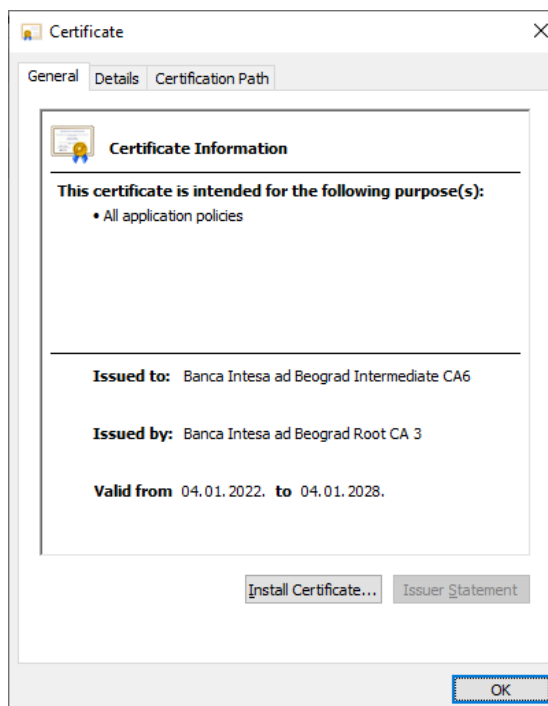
Certificate

General | Details | Certification Path

Certificate Information

This certificate is intended for the following purpose(s):
• All application policies

Issued to: Banca Intesa ad Beograd Intermediate CA6

Issued by: Banca Intesa ad Beograd Root CA 3

Valid from 04.01.2022. to 04.01.2028.

Install Certificate... | Issuer Statement

OK